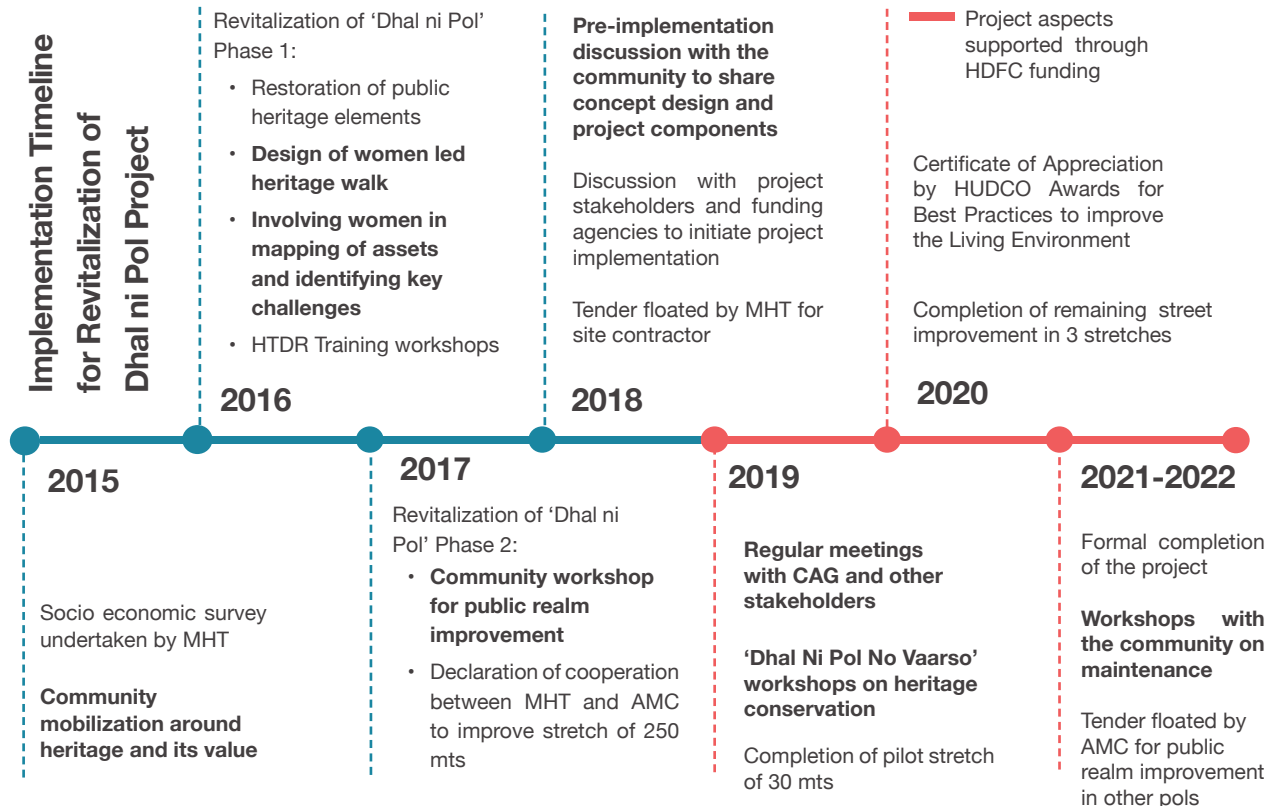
Implementation Timeline for Revitalization of Dhal ni Pol Project

Revitalization of 'Dhal ni Pol' Phase 1:
• Restoration of public heritage elements
• **Design of women led heritage walk**
• **Involving women in mapping of assets and identifying key challenges**
• HTDR Training workshops

2016

**Pre-implementation discussion with the community to share concept design and project components**

Discussion with project stakeholders and funding agencies to initiate project implementation

Tender floated by MHT for site contractor

2018

Project aspects supported through HDFC funding

Certificate of Appreciation by HUDCO Awards for Best Practices to improve the Living Environment

Completion of remaining street improvement in 3 stretches

2020

2015

Socio economic survey undertaken by MHT

**Community mobilization around heritage and its value**

2017

Revitalization of 'Dhal ni Pol' Phase 2:
• **Community workshop for public realm improvement**
• Declaration of cooperation between MHT and AMC to improve stretch of 250 mts

2019

**Regular meetings with CAG and other stakeholders**

**'Dhal Ni Pol No Vaarso' workshops on heritage conservation**

Completion of pilot stretch of 30 mts

2021-2022

Formal completion of the project

**Workshops with the community on maintenance**

Tender floated by AMC for public realm improvement in other pols